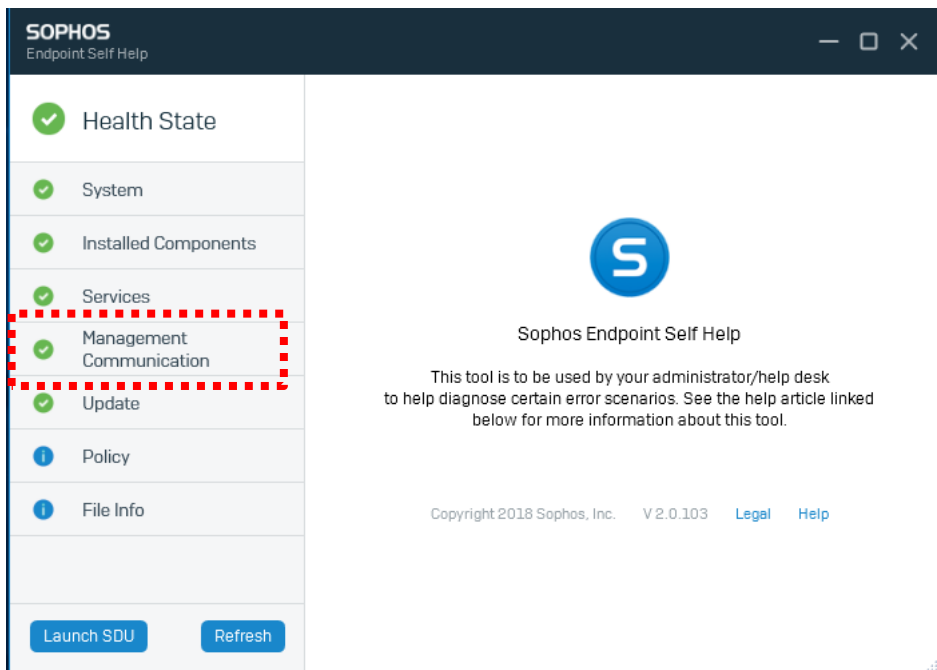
SOPHOS
Endpoint Self Help

Health State

System

Installed Components

Services

Management Communication

Update

Policy

File Info

Launch SDU

Refresh

Sophos Endpoint Self Help

This tool is to be used by your administrator/help desk to help diagnose certain error scenarios. See the help article linked below for more information about this tool.

Copyright 2018 Sophos, Inc.   V 2.0.103   Legal   Help